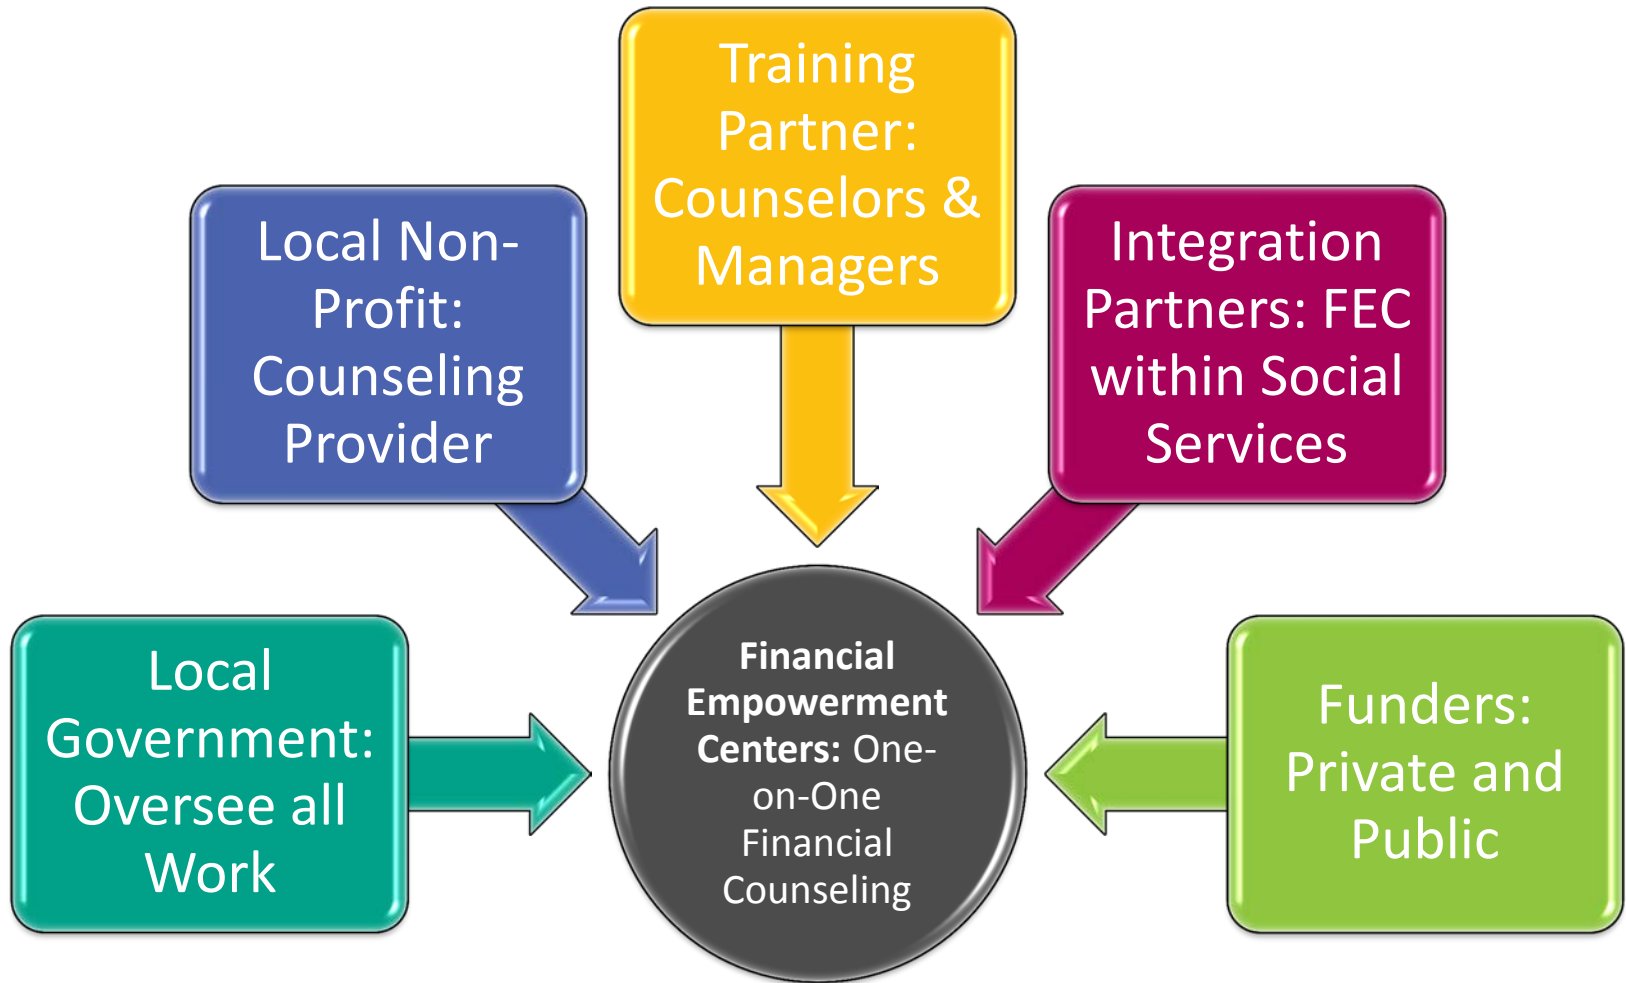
Training Partner: Counselors & Managers

Local Non-Profit: Counseling Provider

Integration Partners: FEC within Social Services

Local Government: Oversee all Work

**Financial Empowerment Centers:** One-on-One Financial Counseling

Funders: Private and Public